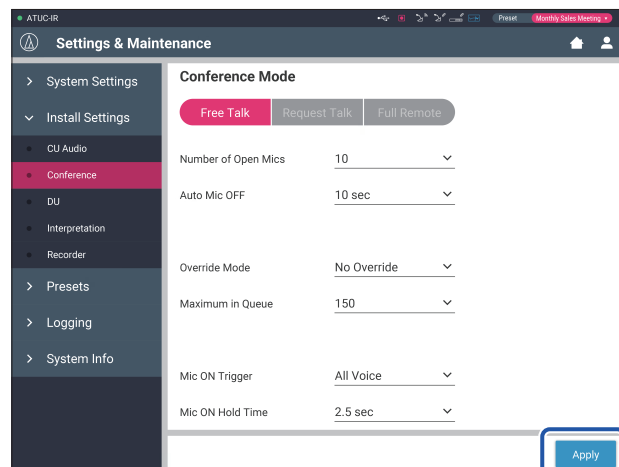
ATUC-IR

Preset Monthly Sales Meeting

Settings & Maintenance

System Settings

Install Settings

CU Audio

Conference

DU

Interpretation

Recorder

Presets

Logging

System Info

Conference Mode

Free Talk | Request Talk | Full Remote

Number of Open Mics 10

Auto Mic OFF 10 sec

Override Mode No Override

Maximum in Queue 150

Mic ON Trigger All Voice

Mic ON Hold Time 2.5 sec

Apply